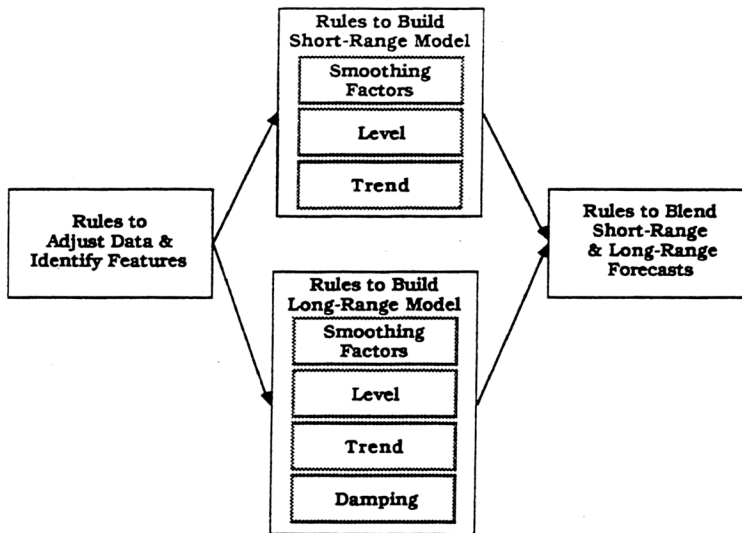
Rules to Adjust Data & Identify Features

Rules to Build Short-Range Model

Smoothing Factors

Level

Trend

Rules to Build Long-Range Model

Smoothing Factors

Level

Trend

Damping

Rules to Blend Short-Range & Long-Range Forecasts